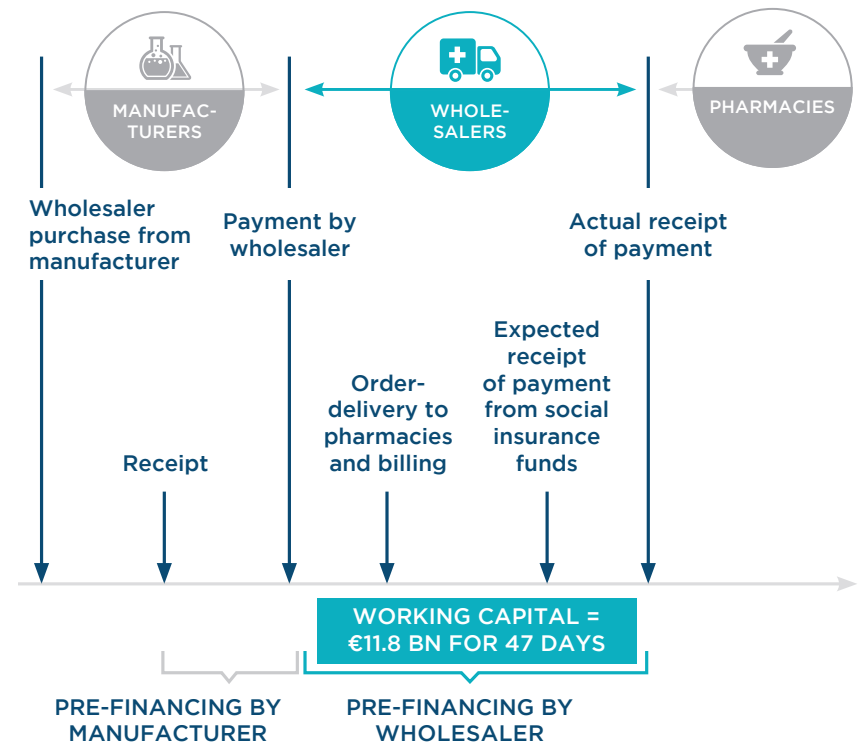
MANUFAC-TURERS

WHOLE-SALERS

PHARMACIES

Wholesaler purchase from manufacturer

Payment by wholesaler

Actual receipt of payment

Expected receipt of payment from social insurance funds

Order-delivery to pharmacies and billing

Receipt

WORKING CAPITAL = €11.8 BN FOR 47 DAYS

PRE-FINANCING BY MANUFACTURER

PRE-FINANCING BY WHOLESALER